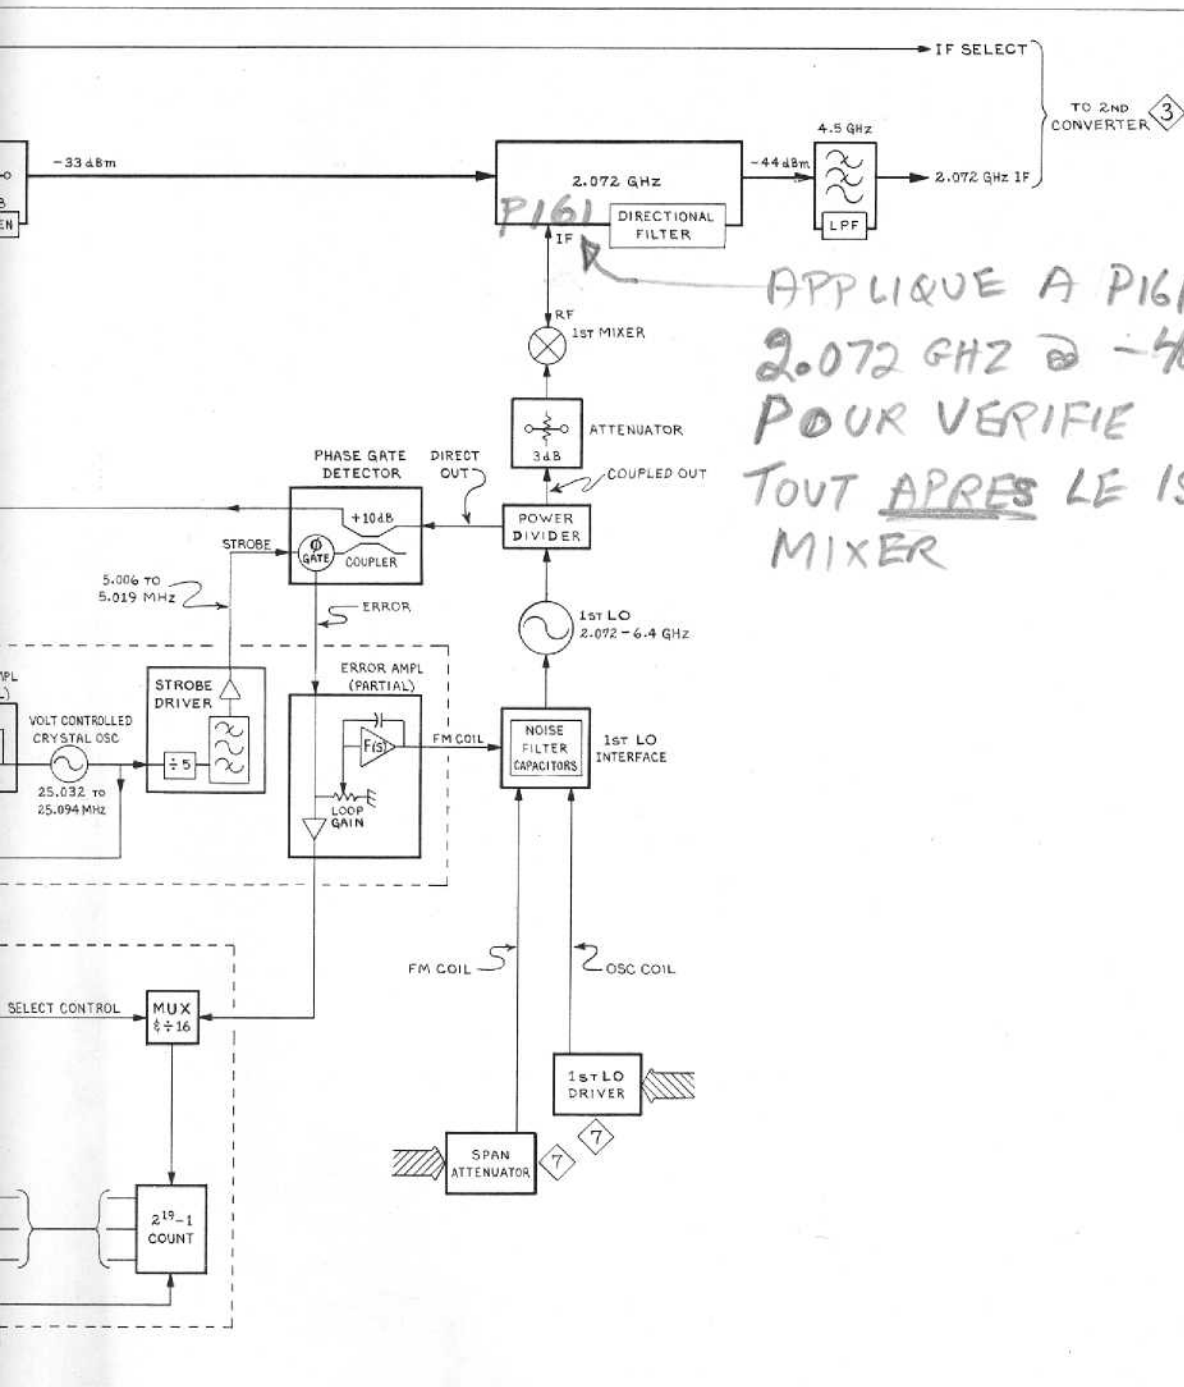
IF SELECT

TO 2ND CONVERTER 3

4.5 GHz

-33 dBm

B

EN

2.072 GHz

-44 dBm

2.072 GHz IF

P161

DIRECTIONAL FILTER

LPF

IF

APPLIQUE A P16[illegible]
2.072 GHZ @ -4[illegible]
POUR VERIFIE
TOUT APRES LE 1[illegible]
MIXER

RF
1ST MIXER

ATTENUATOR

3dB

PHASE GATE DETECTOR

DIRECT OUT

COUPLED OUT

+10dB

POWER DIVIDER

STROBE

$\phi$ GATE

COUPLER

5.006 TO 5.019 MHz

ERROR

1ST LO
2.072 - 6.4 GHz

ERROR AMPL (PARTIAL)

MPL
L)

STROBE DRIVER

VOLT CONTROLLED CRYSTAL OSC

F(s)

FM COIL

NOISE FILTER CAPACITORS

1ST LO INTERFACE

$\div 5$

25.032 TO 25.094 MHz

LOOP GAIN

FM COIL

OSC COIL

SELECT CONTROL

MUX
& $\div 16$

1ST LO DRIVER

7

SPAN ATTENUATOR

7

$2^{19}-1$
COUNT